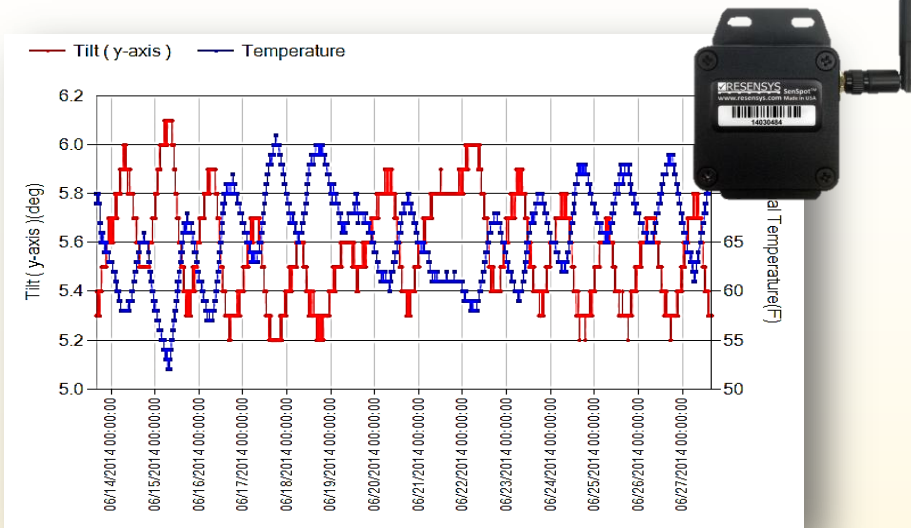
Tilt ( y-axis )   Temperature

6.2
6.0
5.8
5.6
5.4
5.2
5.0

Tilt ( y-axis )(deg)

65
60
55
50

al Temperature(F)

06/14/2014 00:00:00
06/15/2014 00:00:00
06/16/2014 00:00:00
06/17/2014 00:00:00
06/18/2014 00:00:00
06/19/2014 00:00:00
06/20/2014 00:00:00
06/21/2014 00:00:00
06/22/2014 00:00:00
06/23/2014 00:00:00
06/24/2014 00:00:00
06/25/2014 00:00:00
06/26/2014 00:00:00
06/27/2014 00:00:00

RESENSYS SenSpot™
www.resensys.com Made in USA
14030484